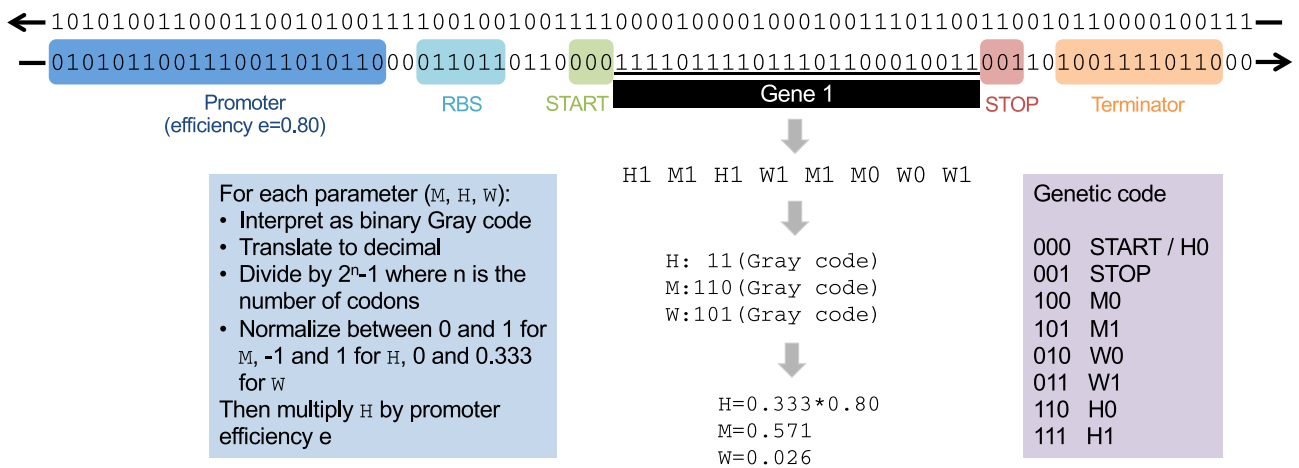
10101001100011001010011110010010011110000100001000100111011001100101100001001111

01010110011100110101100011011011000011110111101110110001001100110100111101100

Promoter
(efficiency e=0.80)

RBS

START

Gene 1

STOP

Terminator

H1 M1 H1 W1 M1 M0 W0 W1

For each parameter (M, H, W):
• Interpret as binary Gray code
• Translate to decimal
• Divide by $2^n$-1 where n is the number of codons
• Normalize between 0 and 1 for M, -1 and 1 for H, 0 and 0.333 for W
Then multiply H by promoter efficiency e

H: 11(Gray code)
M:110(Gray code)
W:101(Gray code)

H=0.333*0.80
M=0.571
W=0.026

Genetic code

000 START / H0
001 STOP
100 M0
101 M1
010 W0
011 W1
110 H0
111 H1